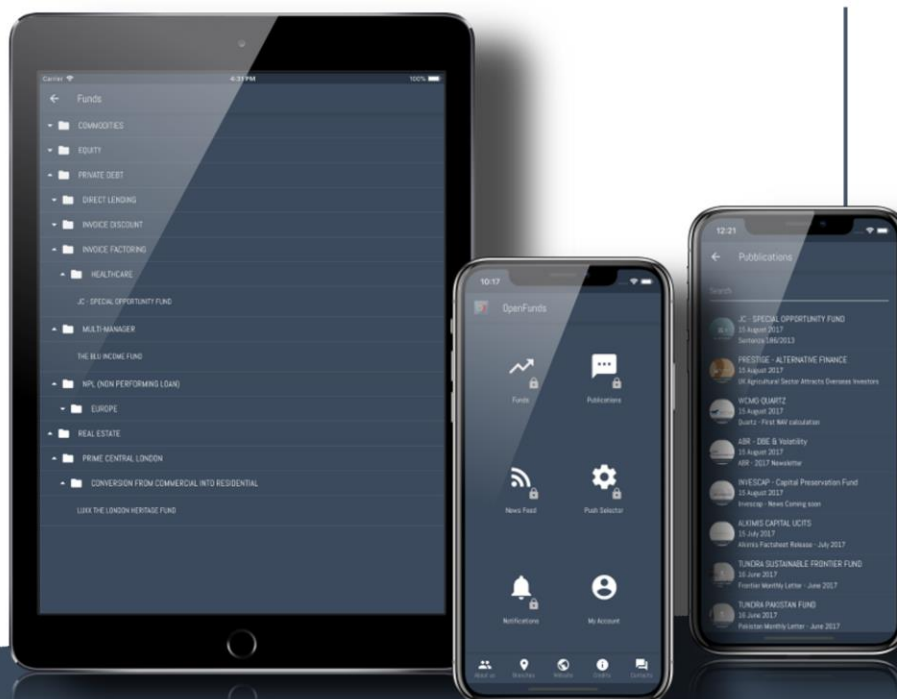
Carrier 4:31 PM 100%

Funds

COMMODITIES

EQUITY

PRIVATE DEBT

DIRECT LENDING

INVOICE DISCOUNT

INVOICE FACTORING

HEALTHCARE

JC - SPECIAL OPPORTUNITY FUND

MULTI-MANAGER

THE BLU INCOME FUND

NPL (NON PERFORMING LOAN)

EUROPE

REAL ESTATE

PRIME CENTRAL LONDON

CONVERSION FROM COMMERCIAL INTO RESIDENTIAL

LUXX THE LONDON HERITAGE FUND

10:17

OpenFunds

Funds

Publications

News Feed

Push Selector

Notifications

My Account

About us

Branches

Website

Credits

Contacts

12:21

Publications

Search

JC - SPECIAL OPPORTUNITY FUND
15 August 2017
Santanza 186/2013

PRESTIGE - ALTERNATIVE FINANCE
15 August 2017
UK Agricultural Sector Attracts Overseas Investors

WCMO QUARTZ
15 August 2017
Quartz - First NAV calculation

ABR - DBE & Volatility
15 August 2017
ABR - 2017 Newsletter

INVESCAP - Capital Preservation Fund
15 August 2017
Invescap - News Coming soon

ALKIMIS CAPITAL UCITS
15 July 2017
Alkimis Factsheet Release - July 2017

TUNDRA SUSTAINABLE FRONTIER FUND
16 June 2017
Frontier Monthly Letter - June 2017

TUNDRA PAKISTAN FUND
16 June 2017
Pakistan Monthly Letter - June 2017